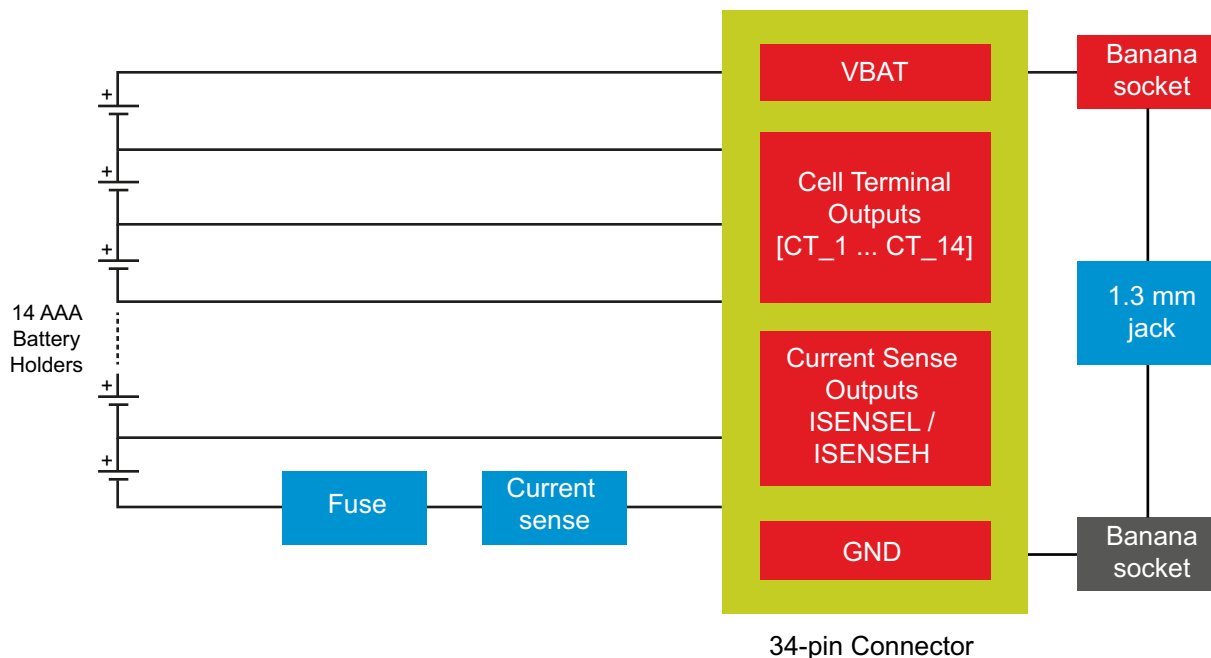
+
+
+
14 AAA Battery Holders
+
+

Fuse

Current sense

VBAT

Cell Terminal Outputs [CT_1 ... CT_14]

Current Sense Outputs ISENSEL / ISENSEH

GND

34-pin Connector

Banana socket

1.3 mm jack

Banana socket